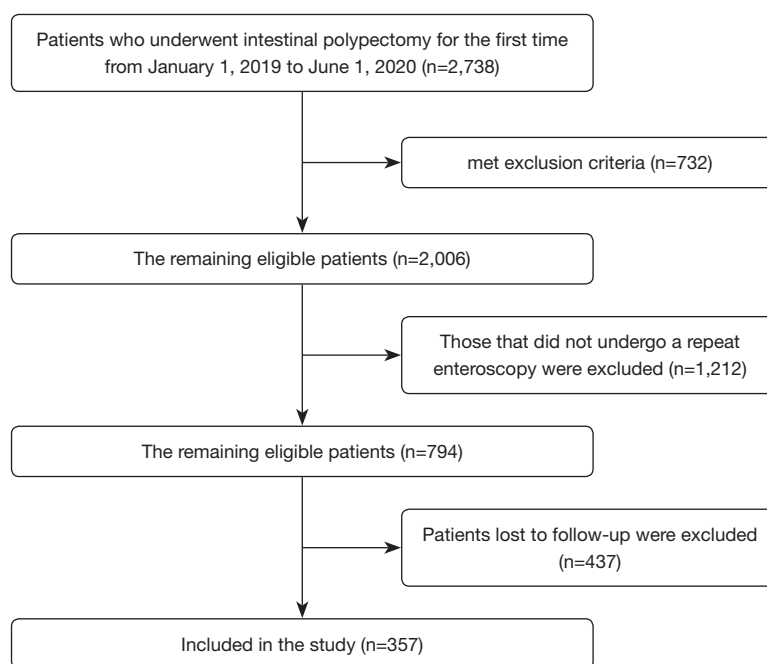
Patients who underwent intestinal polypectomy for the first time from January 1, 2019 to June 1, 2020 (n=2,738)

met exclusion criteria (n=732)

The remaining eligible patients (n=2,006)

Those that did not undergo a repeat enteroscopy were excluded (n=1,212)

The remaining eligible patients (n=794)

Patients lost to follow-up were excluded (n=437)

Included in the study (n=357)